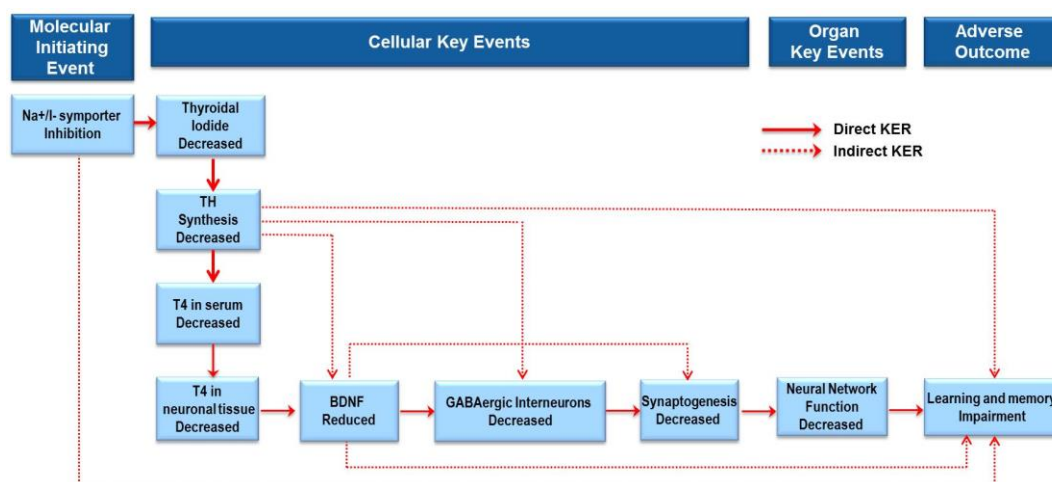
Molecular Initiating Event

Cellular Key Events

Organ Key Events

Adverse Outcome

Na+/I- symporter Inhibition

Thyroidal Iodide Decreased

Direct KER

Indirect KER

TH Synthesis Decreased

T4 in serum Decreased

T4 in neuronal tissue Decreased

BDNF Reduced

GABAergic Interneurons Decreased

Synaptogenesis Decreased

Neural Network Function Decreased

Learning and memory Impairment